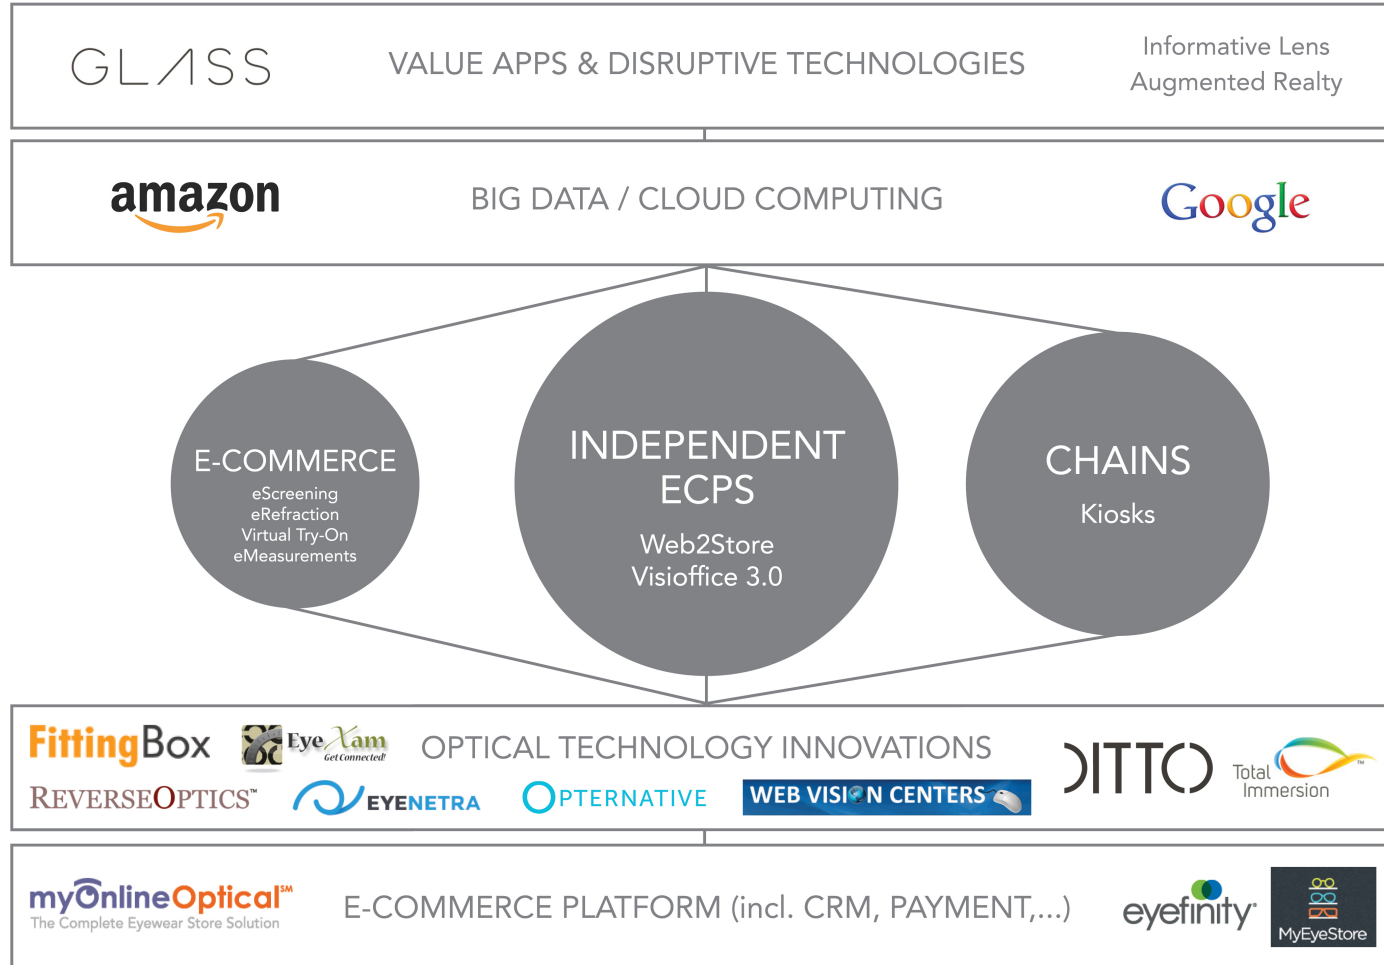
GLASS

VALUE APPS & DISRUPTIVE TECHNOLOGIES

Informative Lens
Augmented Realty

amazon

BIG DATA / CLOUD COMPUTING

Google

E-COMMERCE
eScreening
eRefraction
Virtual Try-On
eMeasurements

INDEPENDENT ECPS
Web2Store
Visioffice 3.0

CHAINS
Kiosks

FittingBox

EyeXam Get Connected!

OPTICAL TECHNOLOGY INNOVATIONS

DITTO

Total Immersion

REVERSEOPTICS

EYENETRA

OPTERNATIVE

WEB VISION CENTERS

myOnlineOptical℠
The Complete Eyewear Store Solution

E-COMMERCE PLATFORM (incl. CRM, PAYMENT,...)

eyefinity

MyEyeStore